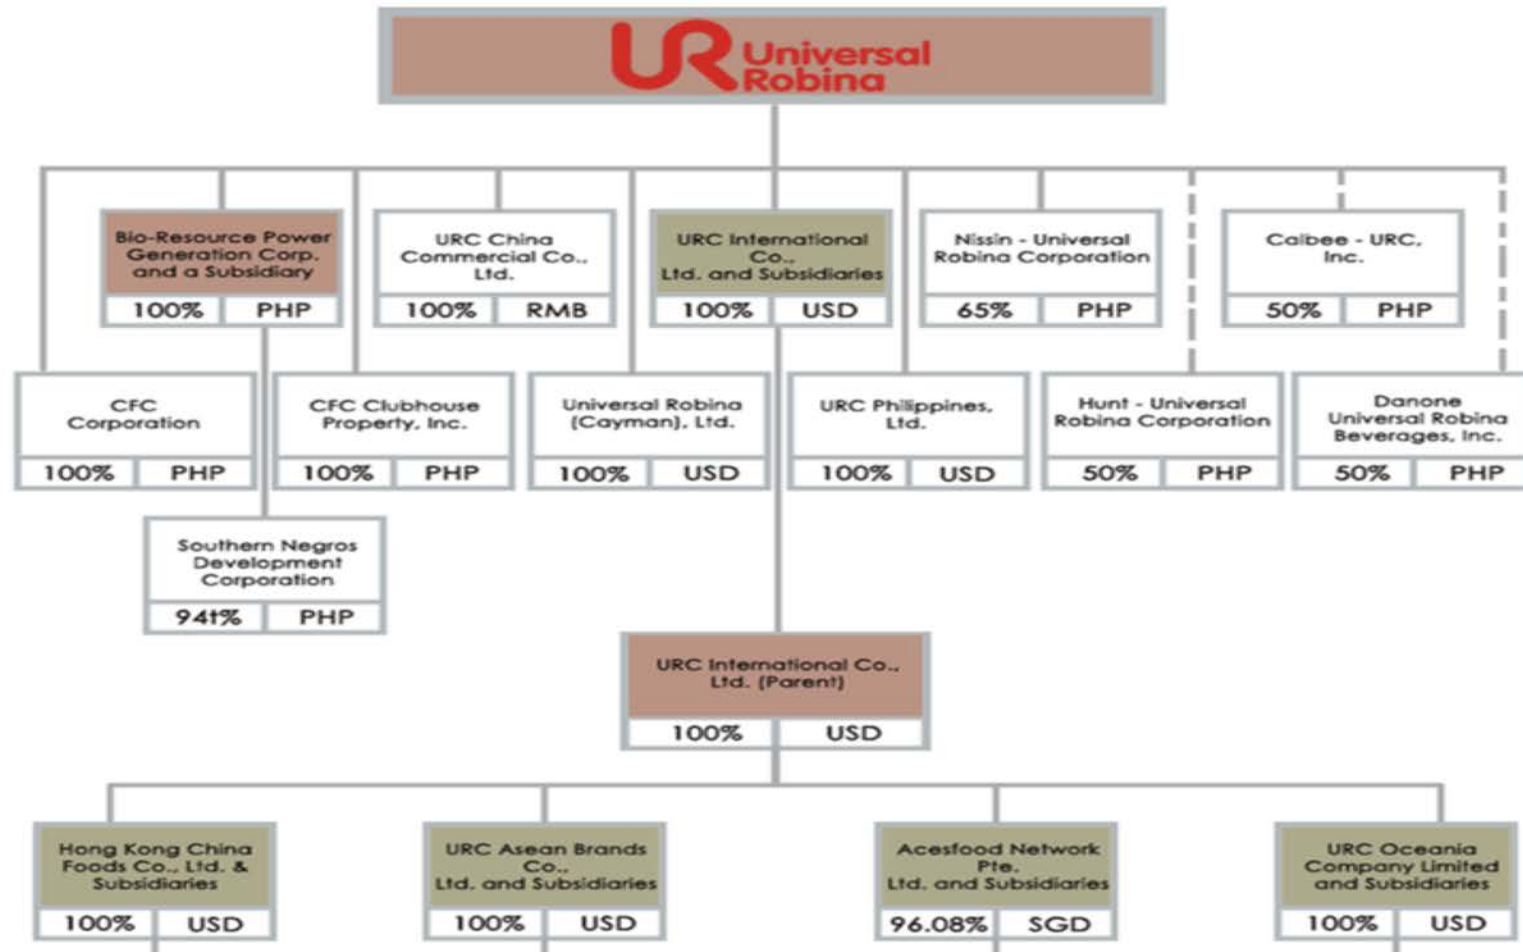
UR Universal Robina

Bio-Resource Power Generation Corp. and a Subsidiary
100% PHP

URC China Commercial Co., Ltd.
100% RMB

URC International Co., Ltd. and Subsidiaries
100% USD

Nissin - Universal Robina Corporation
65% PHP

Calbee - URC, Inc.
50% PHP

CFC Corporation
100% PHP

CFC Clubhouse Property, Inc.
100% PHP

Universal Robina (Cayman), Ltd.
100% USD

URC Philippines, Ltd.
100% USD

Hunt - Universal Robina Corporation
50% PHP

Danone Universal Robina Beverages, Inc.
50% PHP

Southern Negros Development Corporation
94t% PHP

URC International Co., Ltd. (Parent)
100% USD

Hong Kong China Foods Co., Ltd. & Subsidiaries
100% USD

URC Asean Brands Co., Ltd. and Subsidiaries
100% USD

Acesfood Network Pte. Ltd. and Subsidiaries
96.08% SGD

URC Oceania Company Limited and Subsidiaries
100% USD